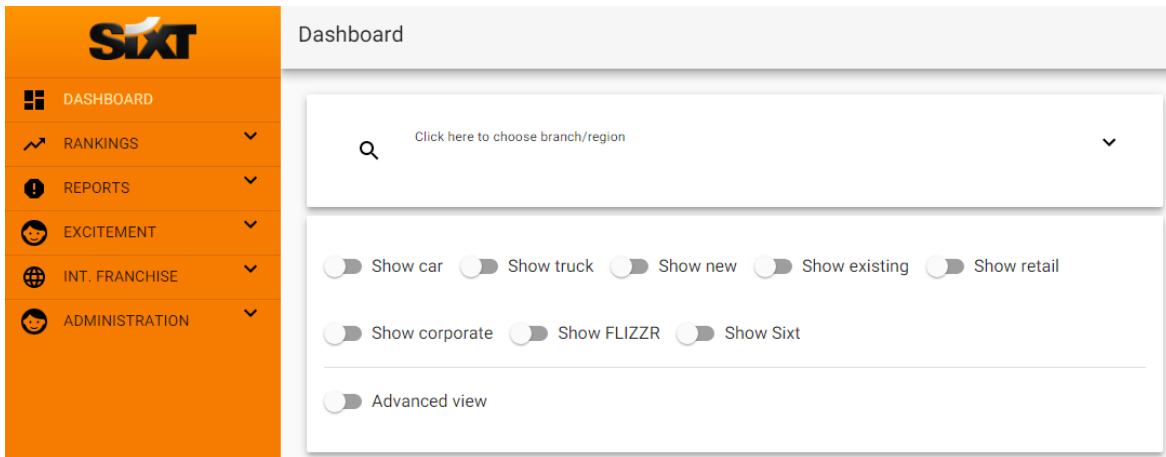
SIXT

DASHBOARD
RANKINGS
REPORTS
EXCITEMENT
INT. FRANCHISE
ADMINISTRATION

Dashboard

Click here to choose branch/region

Show car Show truck Show new Show existing Show retail

Show corporate Show FLIZZR Show Sixt

Advanced view